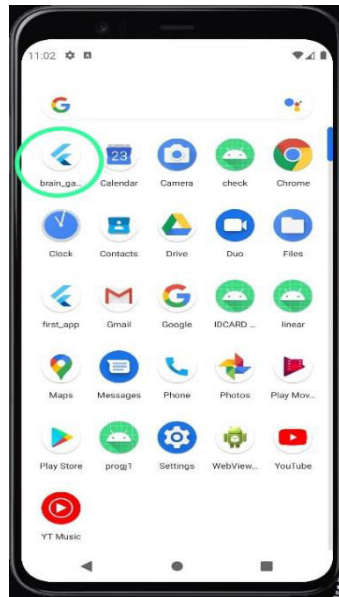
11:02

G

brain_ga...
23
Calendar
Camera
check
Chrome

Clock
Contacts
Drive
Duo
Files

first_app
Gmail
Google
IDCARD ...
linear

Maps
Messages
Phone
Photos
Play Mov...

Play Store
progj1
Settings
WebView...
YouTube

YT Music